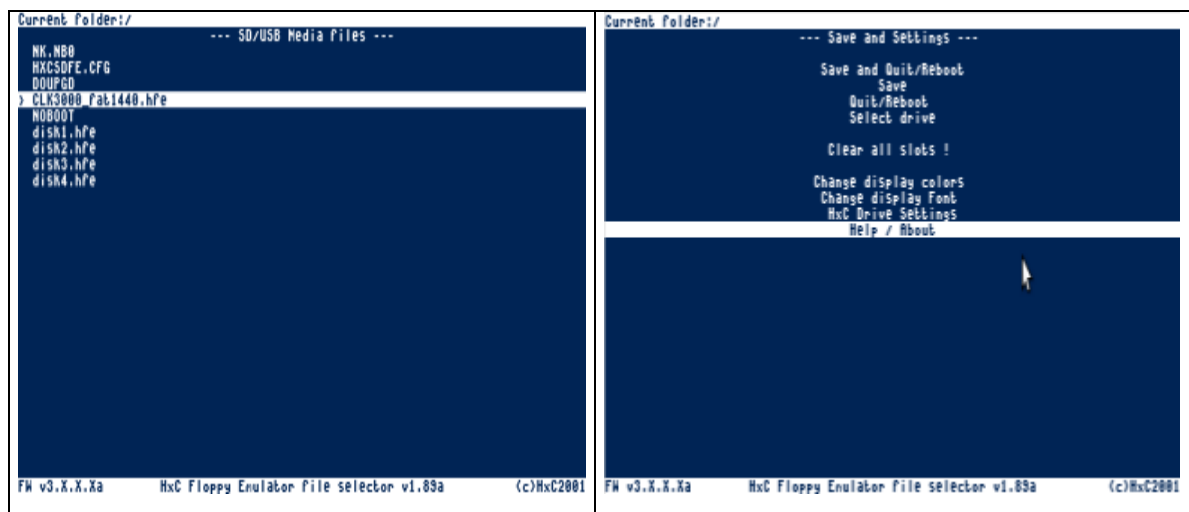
Current folder:/
--- SD/USB Media files ---
NK.NB0
HXCSDFE.CFG
DOUPGD
> CLK3000_fat1440.hfe
NOBOOT
disk1.hfe
disk2.hfe
disk3.hfe
disk4.hfe

FW v3.X.X.Xa HxC Floppy Emulator file selector v1.89a (c)HxC2001

Current folder:/
--- Save and Settings ---
Save and Quit/Reboot
Save
Quit/Reboot
Select drive

Clear all slots !

Change display colors
Change display font
HxC Drive Settings
Help / About

FW v3.X.X.Xa HxC Floppy Emulator file selector v1.89a (c)HxC2001